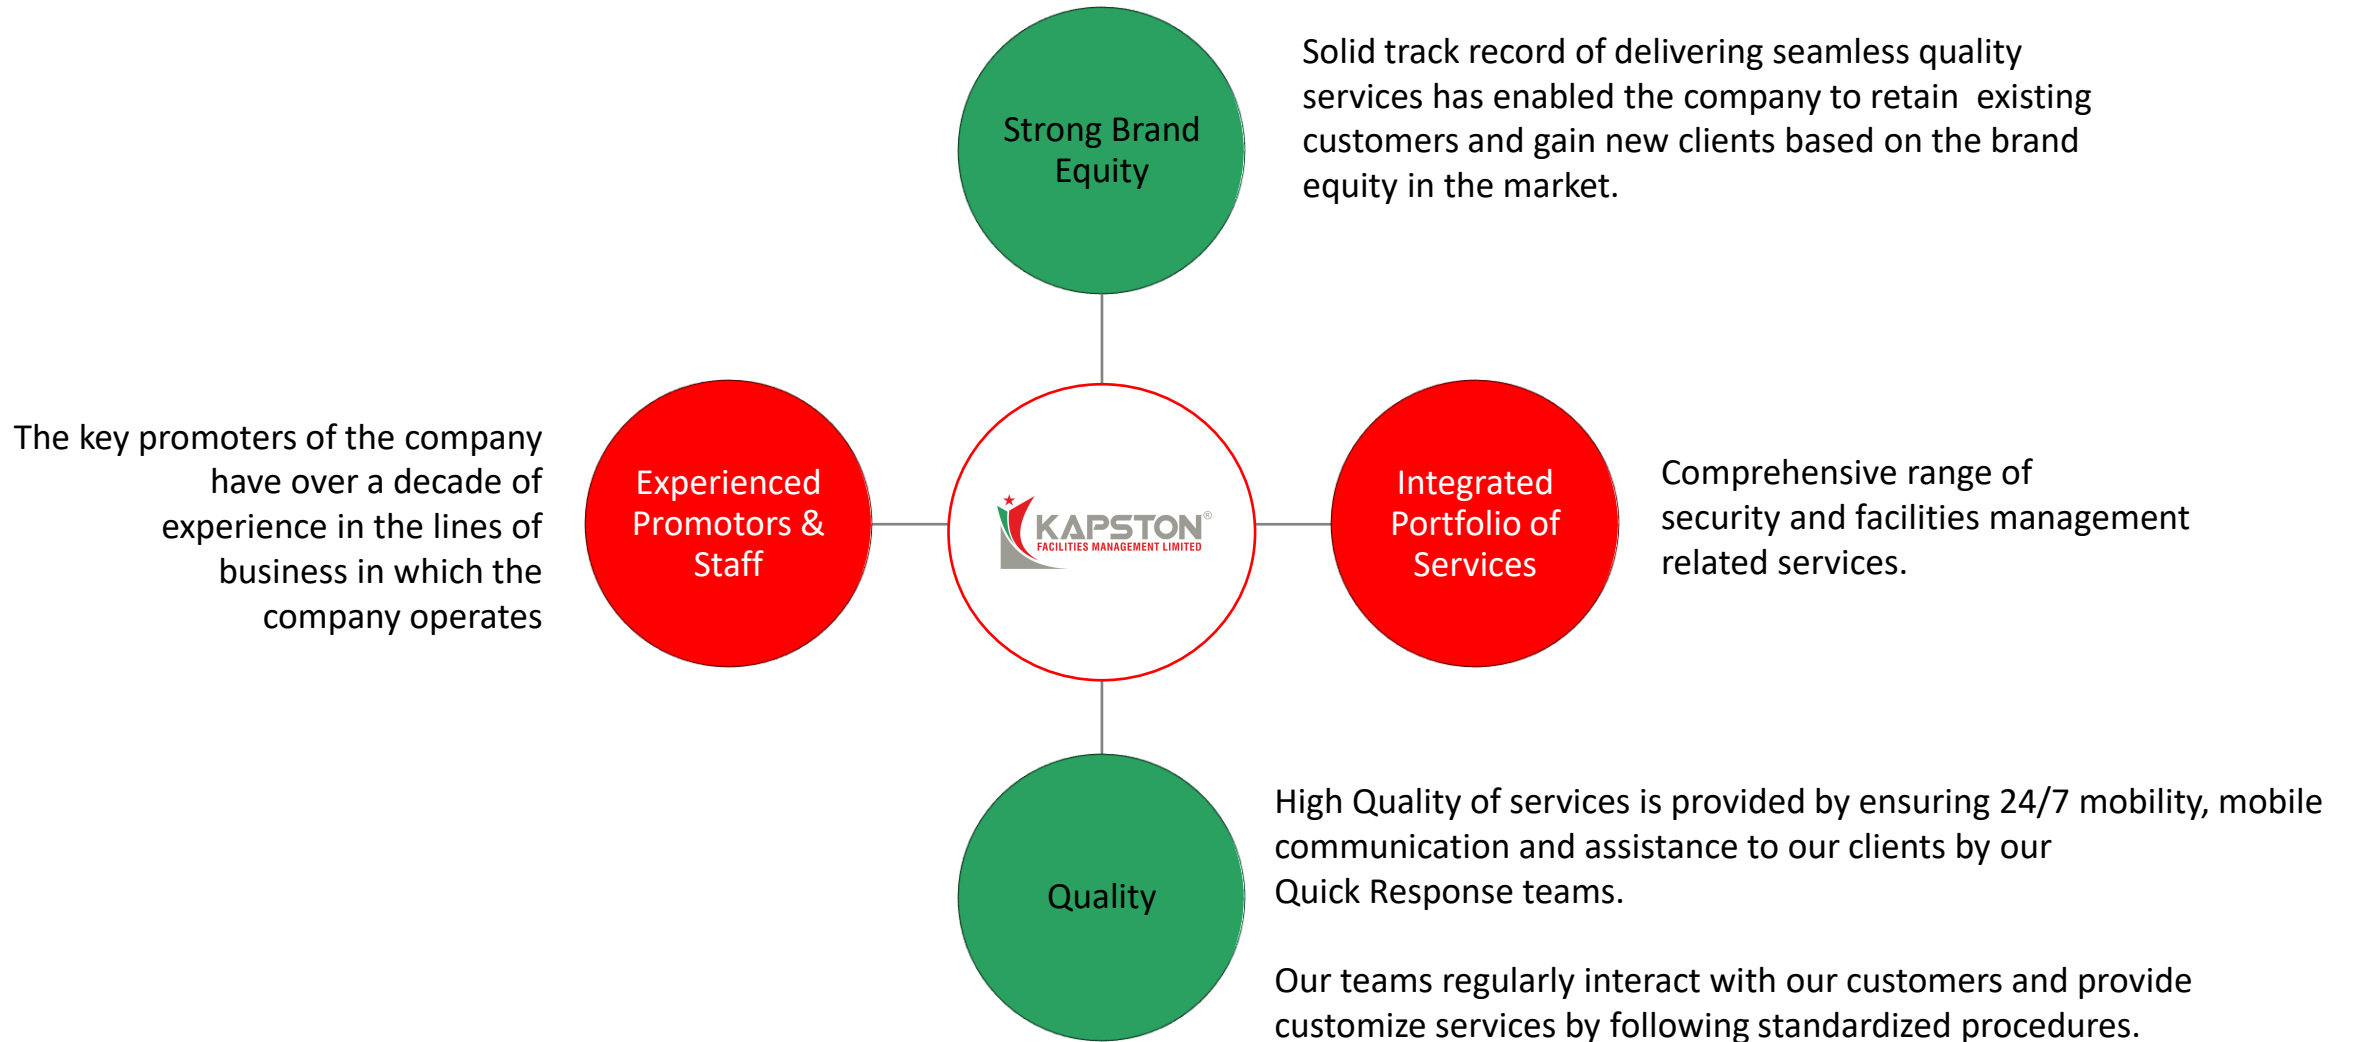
Strong Brand Equity

Solid track record of delivering seamless quality services has enabled the company to retain existing customers and gain new clients based on the brand equity in the market.

The key promoters of the company have over a decade of experience in the lines of business in which the company operates

Experienced Promotors & Staff

KAPSTON®
FACILITIES MANAGEMENT LIMITED

Integrated Portfolio of Services

Comprehensive range of security and facilities management related services.

Quality

High Quality of services is provided by ensuring 24/7 mobility, mobile communication and assistance to our clients by our Quick Response teams.

Our teams regularly interact with our customers and provide customize services by following standardized procedures.